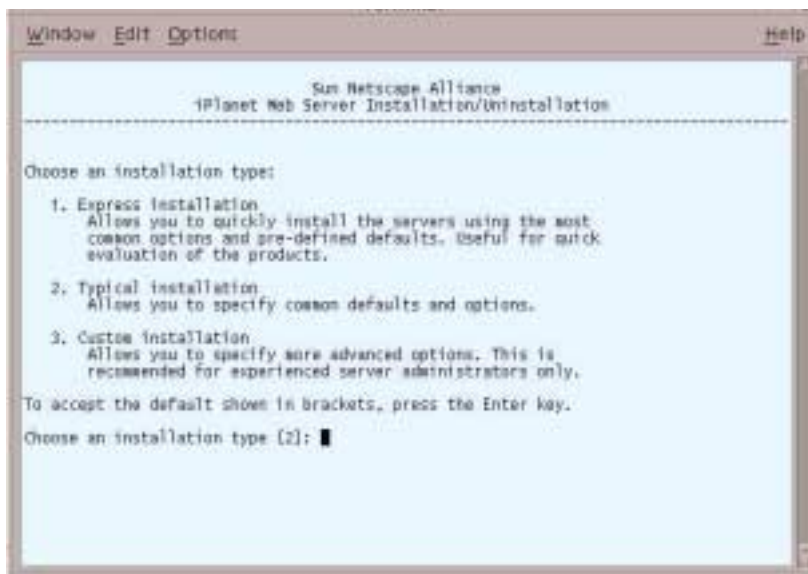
Window Edit Options Help

Sun Netscape Alliance
iPlanet Web Server Installation/Uninstallation

Choose an installation type:

1. Express installation
Allows you to quickly install the servers using the most common options and pre-defined defaults. Useful for quick evaluation of the products.

2. Typical installation
Allows you to specify common defaults and options.

3. Custom installation
Allows you to specify more advanced options. This is recommended for experienced server administrators only.

To accept the default shown in brackets, press the Enter key.

Choose an installation type [2]: